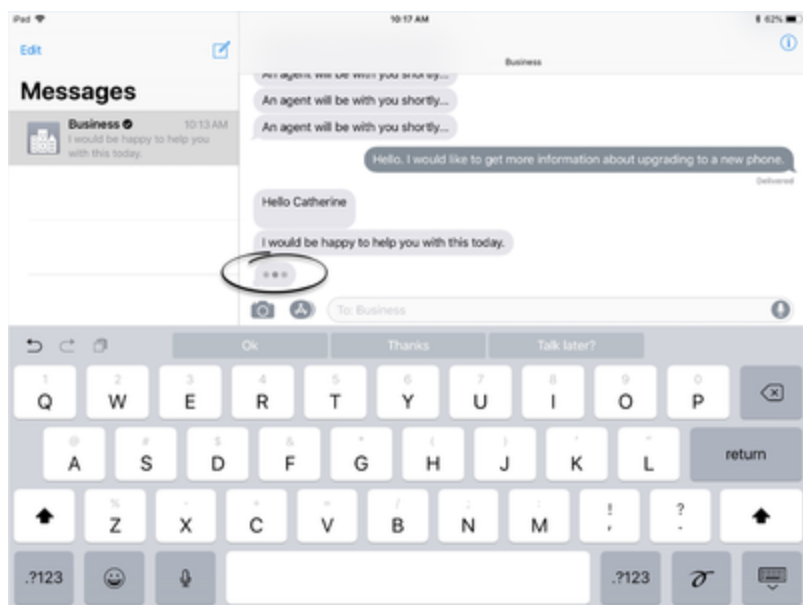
iPad

10:17 AM

62%

Edit

Messages

Business

10:13 AM

I would be happy to help you with this today.

Business

An agent will be with you shortly...

An agent will be with you shortly...

An agent will be with you shortly...

Hello. I would like to get more information about upgrading to a new phone.

Delivered

Hello Catherine

I would be happy to help you with this today.

To: Business

Ok

Thanks

Talk later?

1 Q 2 W 3 E 4 R 5 T 6 Y 7 U 8 I 9 O 0 P

@ A # S $ D & F * G ( H ) J ' K " L

return

% Z - X + C = V / B ; N : M ! , ? .

.?123

.?123